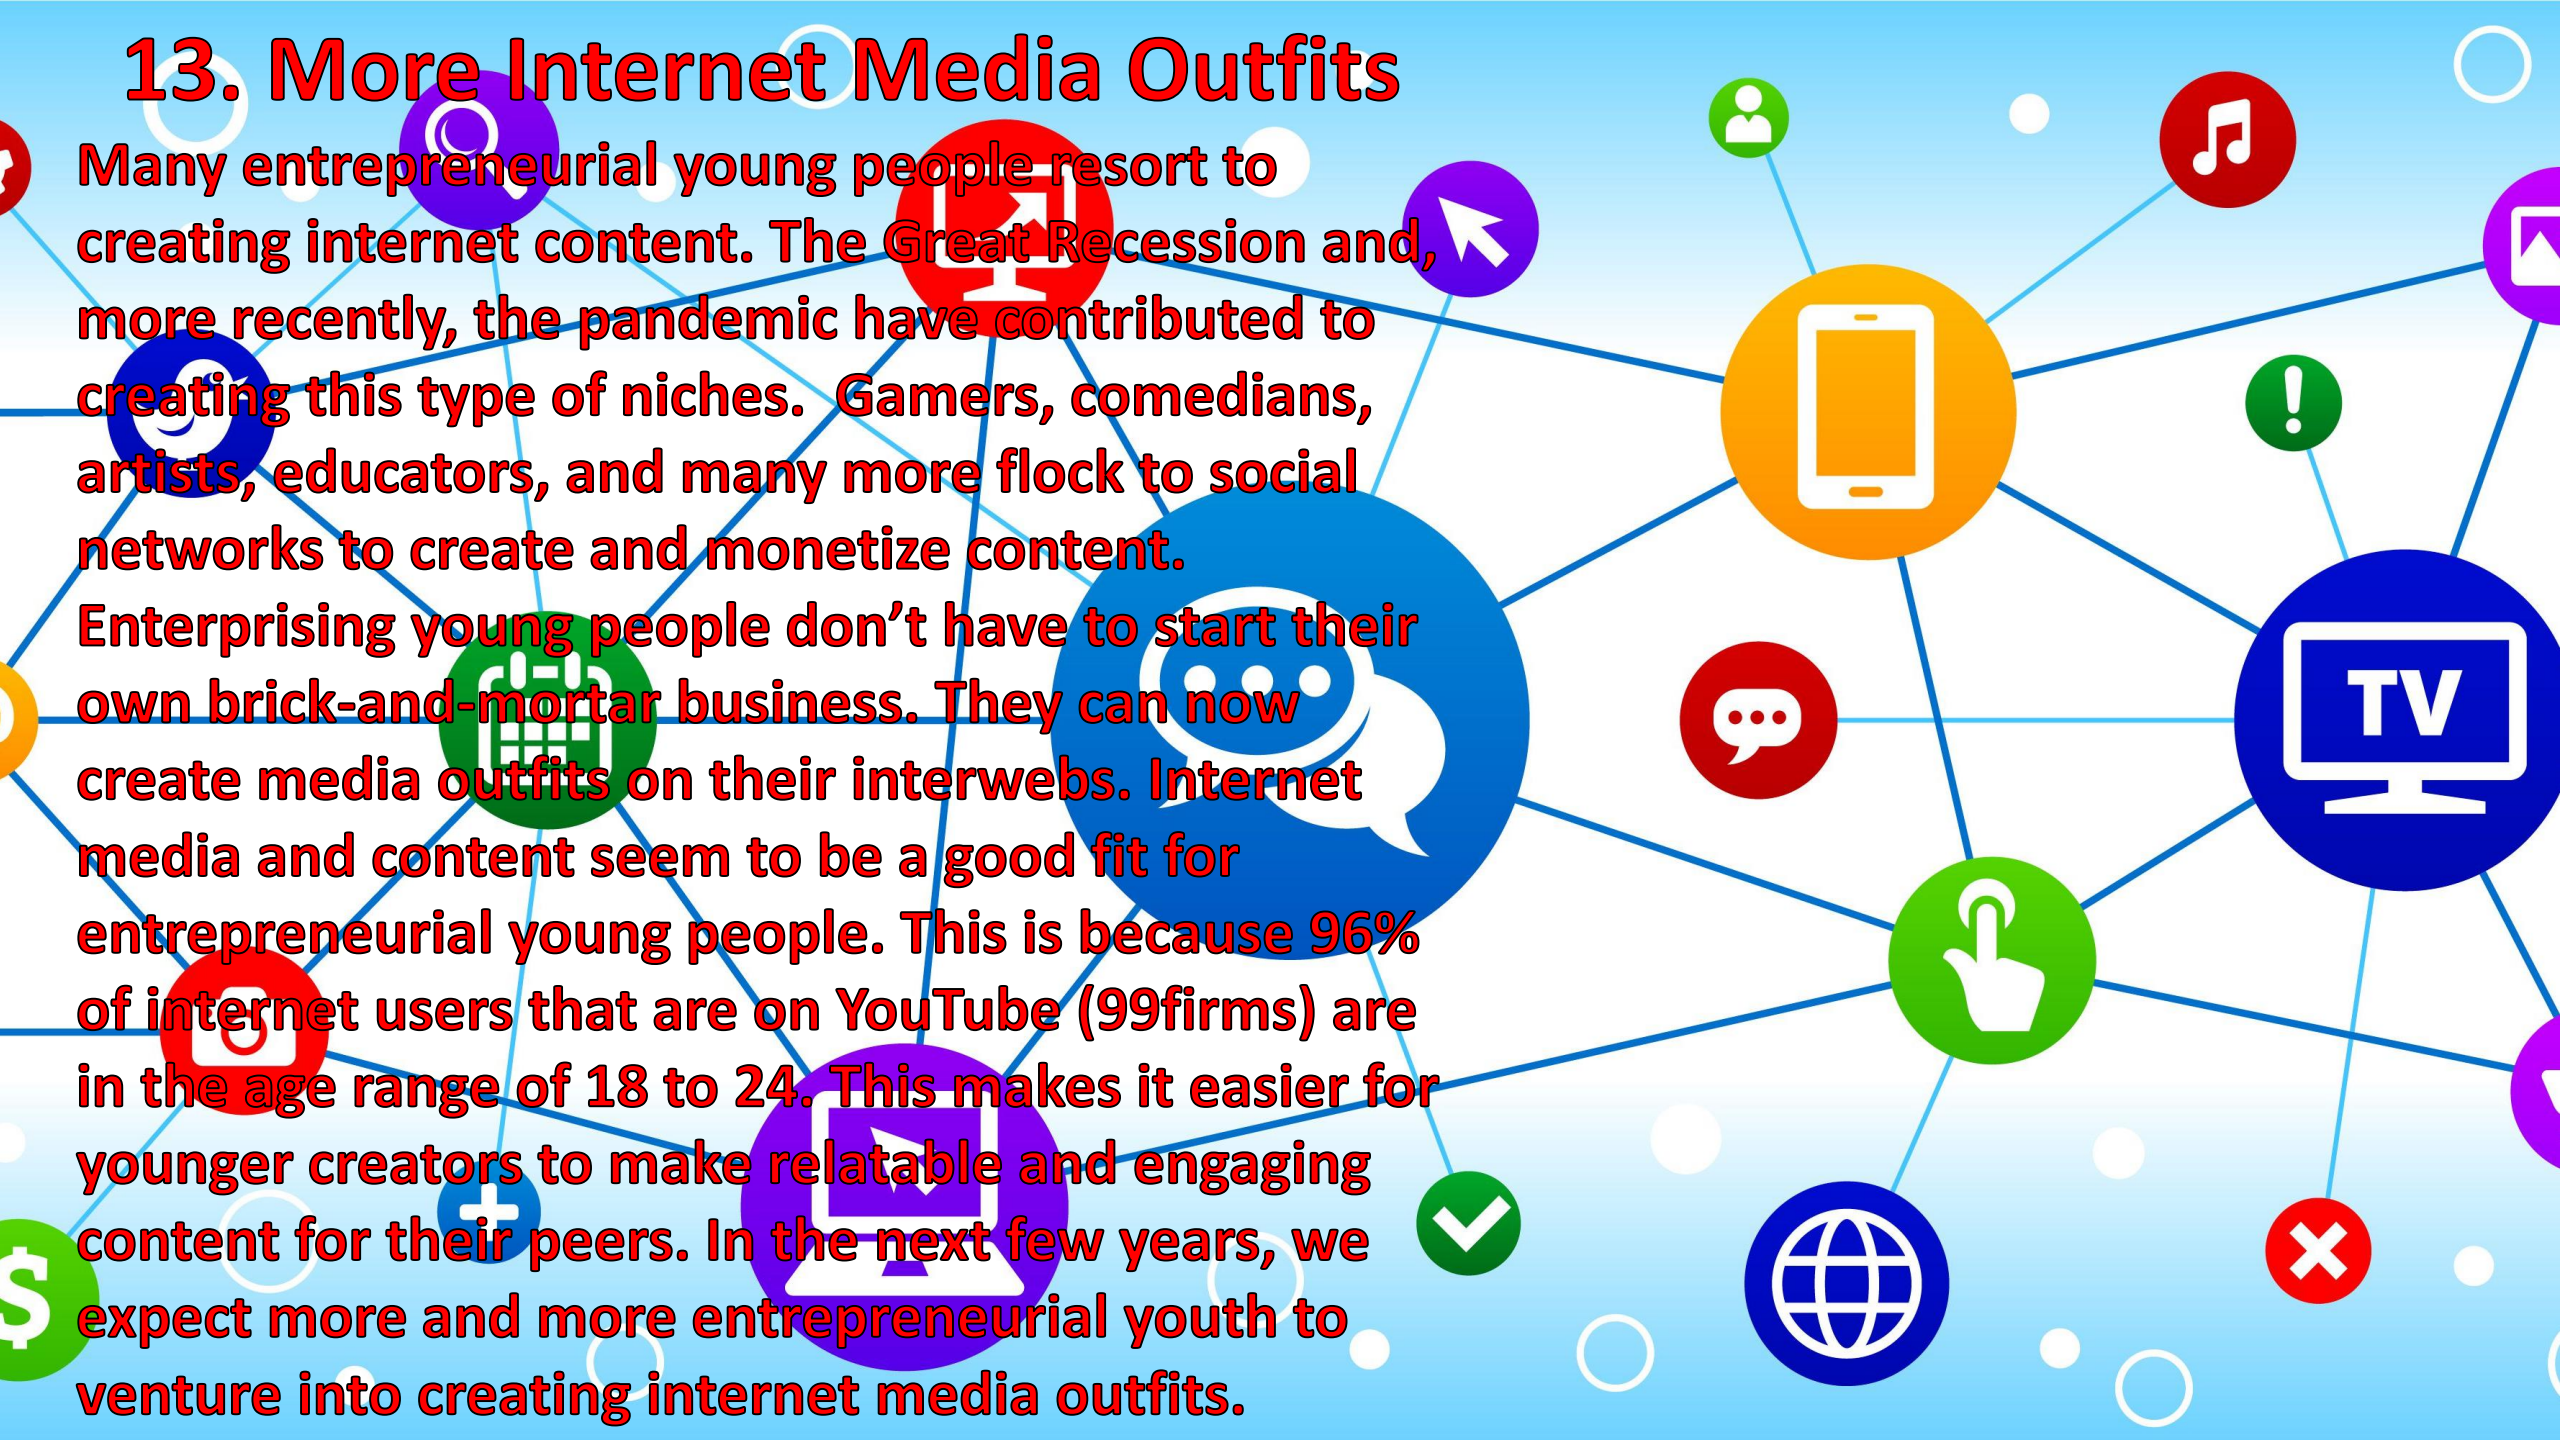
13. More Internet Media Outfits

Many entrepreneurial young people resort to creating internet content. The Great Recession and, more recently, the pandemic have contributed to creating this type of niches.  Gamers, comedians, artists, educators, and many more flock to social networks to create and monetize content. Enterprising young people don’t have to start their own brick-and-mortar business. They can now create media outfits on their interwebs. Internet media and content seem to be a good fit for entrepreneurial young people. This is because 96% of internet users that are on YouTube (99firms) are in the age range of 18 to 24. This makes it easier for younger creators to make relatable and engaging content for their peers. In the next few years, we expect more and more entrepreneurial youth to venture into creating internet media outfits.

TV